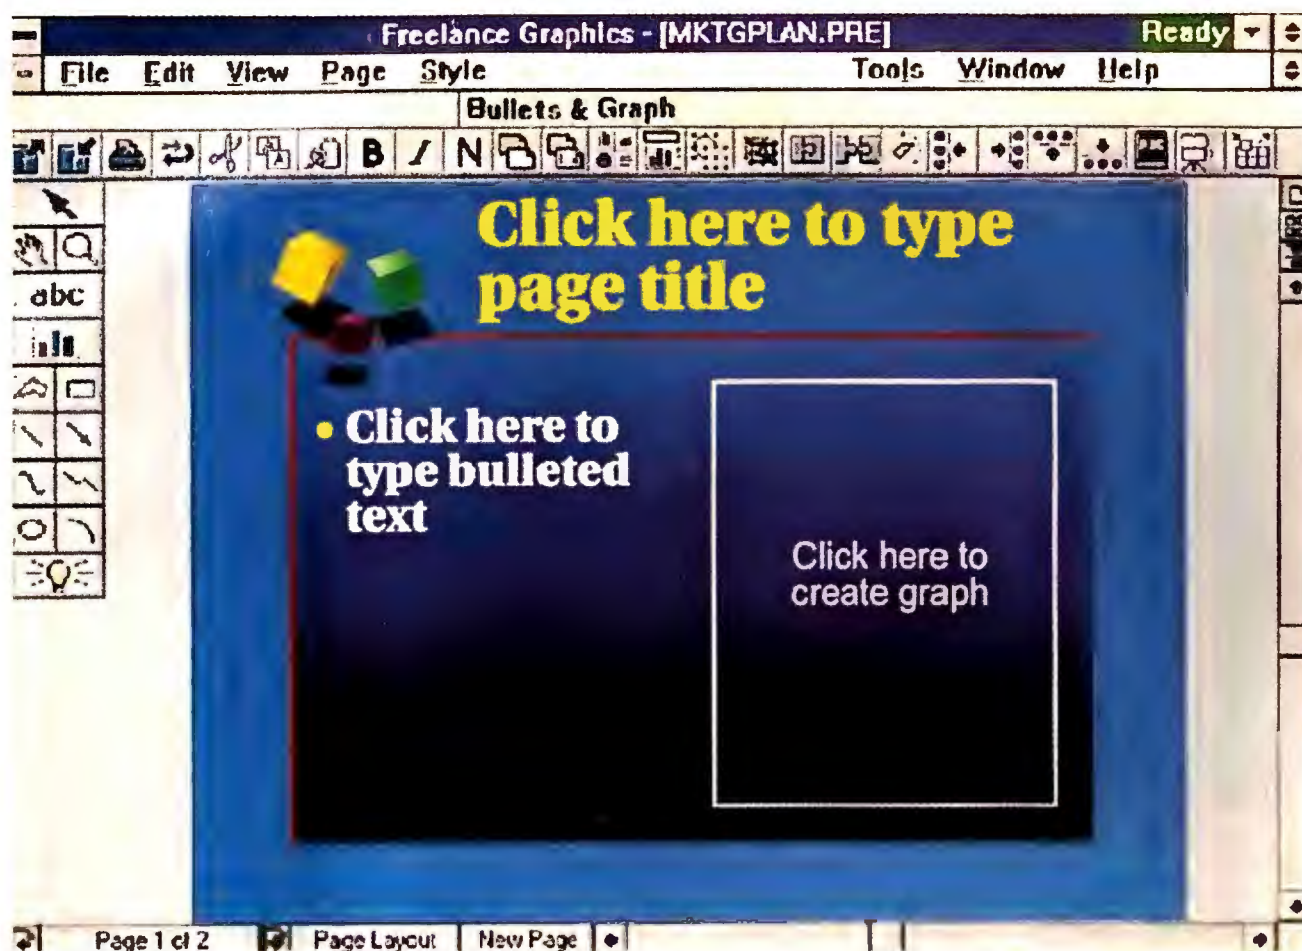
Freelance Graphics - [MKTGPLAN.PRE]
Ready

File Edit View Page Style Tools Window Help

Bullets & Graph

B I N

abc

Click here to type page title

• Click here to type bulleted text

Click here to create graph

Page 1 of 2 Page Layout New Page